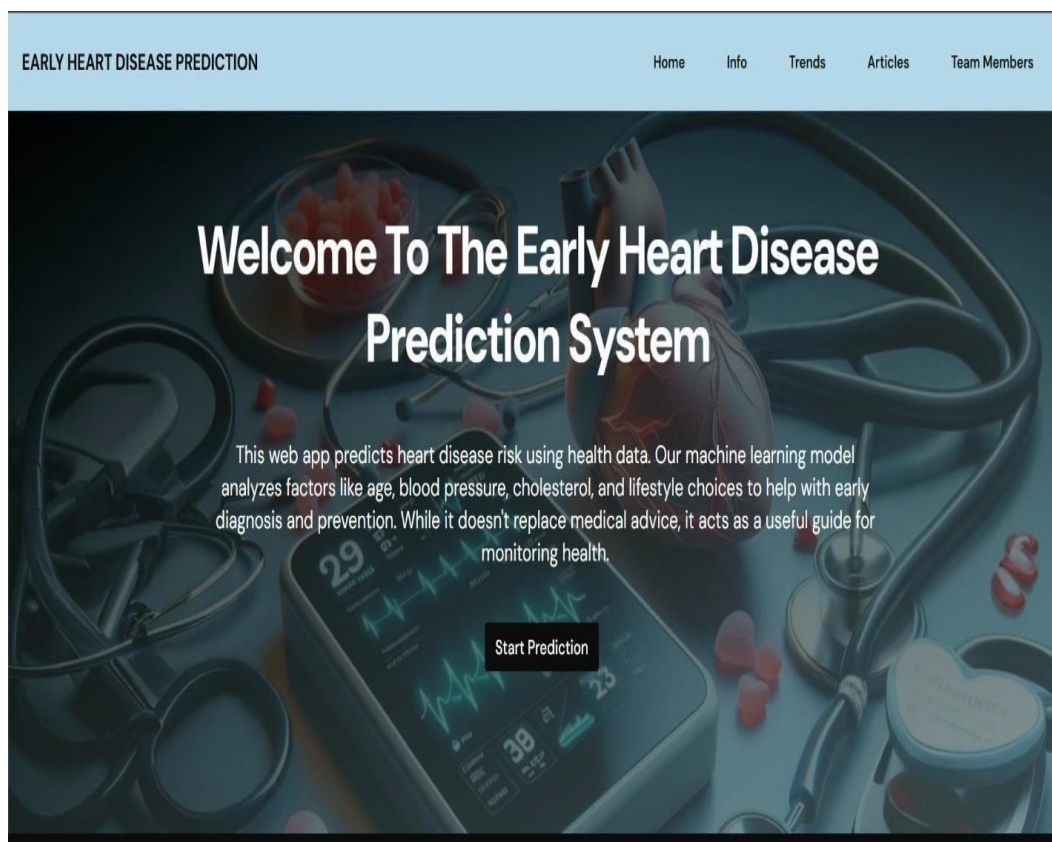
EARLY HEART DISEASE PREDICTION

Home Info Trends Articles Team Members

Welcome To The Early Heart Disease Prediction System

This web app predicts heart disease risk using health data. Our machine learning model analyzes factors like age, blood pressure, cholesterol, and lifestyle choices to help with early diagnosis and prevention. While it doesn't replace medical advice, it acts as a useful guide for monitoring health.

Start Prediction